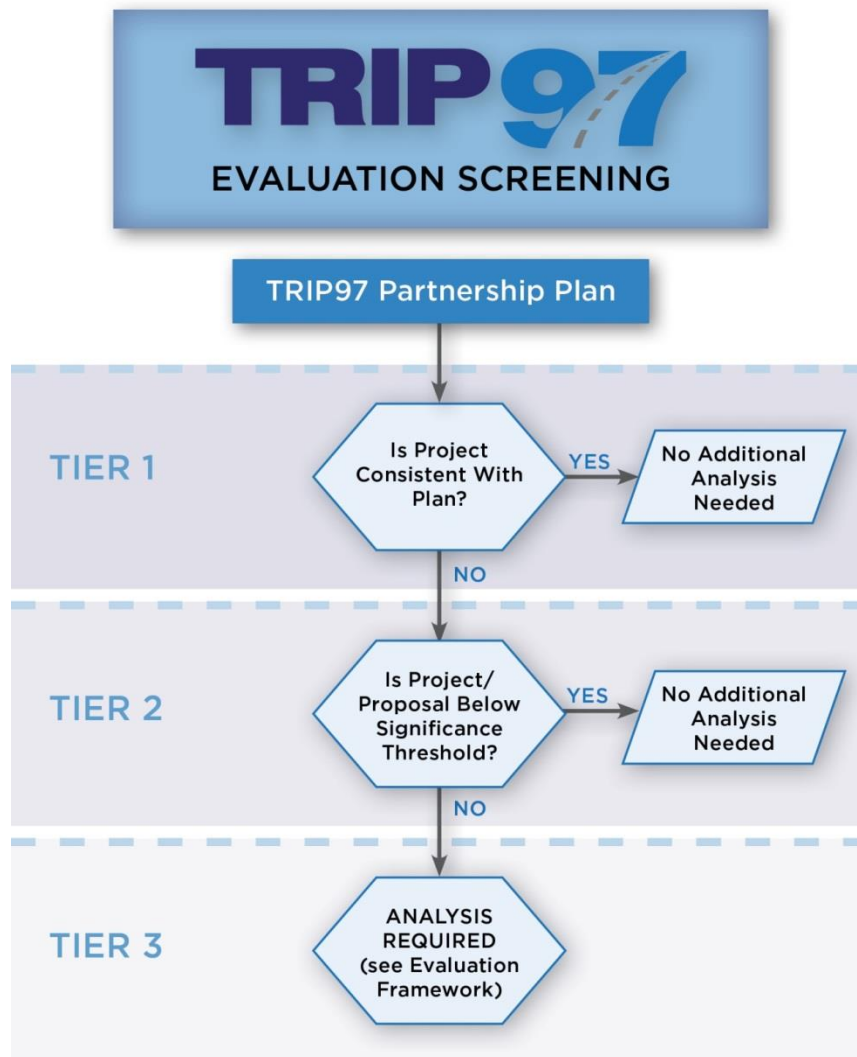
TRIP97

EVALUATION SCREENING

TRIP97 Partnership Plan

TIER 1

Is Project Consistent With Plan?

YES

No Additional Analysis Needed

NO

TIER 2

Is Project/ Proposal Below Significance Threshold?

YES

No Additional Analysis Needed

NO

TIER 3

ANALYSIS REQUIRED (see Evaluation Framework)